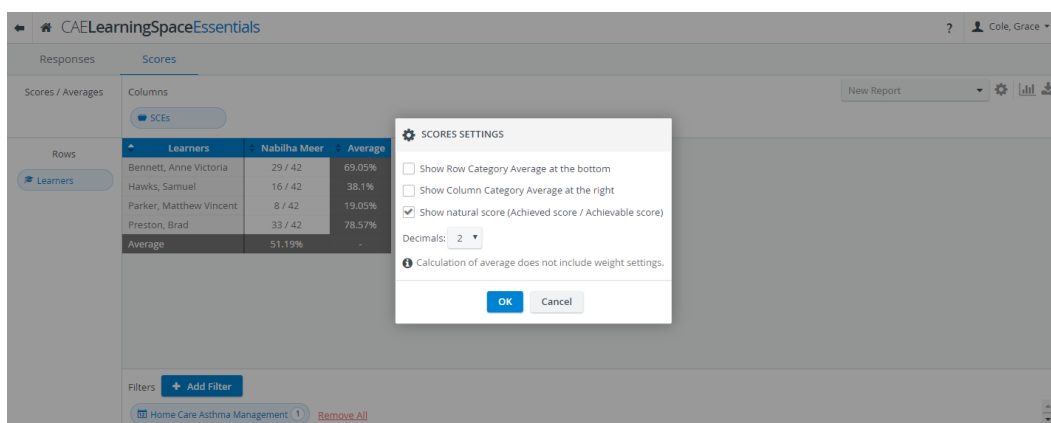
CAELearningSpaceEssentials

? Cole, Grace

Responses Scores

Scores / Averages

Columns

SCEs

New Report

Rows

Learners

| Learners | Nabilha Meer | Average |
|---|---|---|
| Bennett, Anne Victoria | 29 / 42 | 69.05% |
| Hawks, Samuel | 16 / 42 | 38.1% |
| Parker, Matthew Vincent | 8 / 42 | 19.05% |
| Preston, Brad | 33 / 42 | 78.57% |
| Average | 51.19% | - |

SCORES SETTINGS

Show Row Category Average at the bottom

Show Column Category Average at the right

Show natural score (Achieved score / Achievable score)

Decimals: 2

Calculation of average does not include weight settings.

OK Cancel

Filters + Add Filter

Home Care Asthma Management 1 Remove All